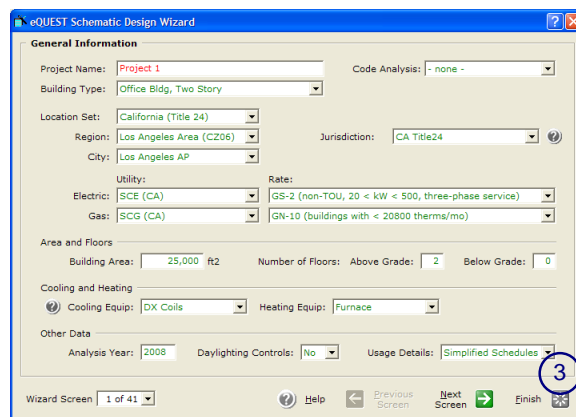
eQUEST Schematic Design Wizard

General Information

Project Name: Project 1

Code Analysis: - none -

Building Type: Office Bldg, Two Story

Location Set: California (Title 24)

Region: Los Angeles Area (CZ06)

Jurisdiction: CA Title24

City: Los Angeles AP

Utility:

Rate:

Electric: SCE (CA)

GS-2 (non-TOU, 20 < kW < 500, three-phase service)

Gas: SCG (CA)

GN-10 (buildings with < 20800 therms/mo)

Area and Floors

Building Area: 25,000 ft2

Number of Floors: Above Grade: 2

Below Grade: 0

Cooling and Heating

Cooling Equip: DX Coils

Heating Equip: Furnace

Other Data

Analysis Year: 2008

Daylighting Controls: No

Usage Details: Simplified Schedules

Wizard Screen 1 of 41

Help

Previous Screen

Next Screen

Finish

3